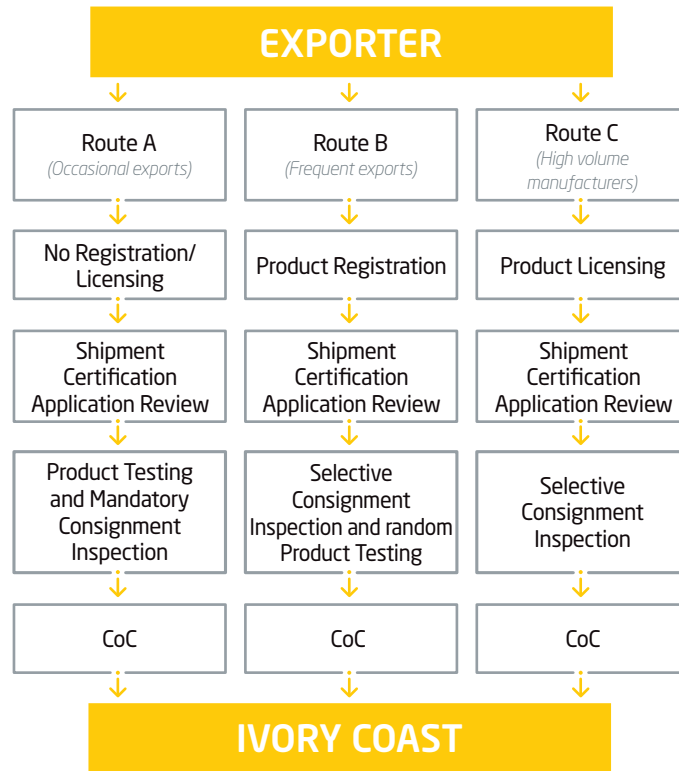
EXPORTER

Route A
(Occasional exports)

No Registration/ Licensing

Shipment Certification Application Review

Product Testing and Mandatory Consignment Inspection

CoC

Route B
(Frequent exports)

Product Registration

Shipment Certification Application Review

Selective Consignment Inspection and random Product Testing

CoC

Route C
(High volume manufacturers)

Product Licensing

Shipment Certification Application Review

Selective Consignment Inspection

CoC

IVORY COAST